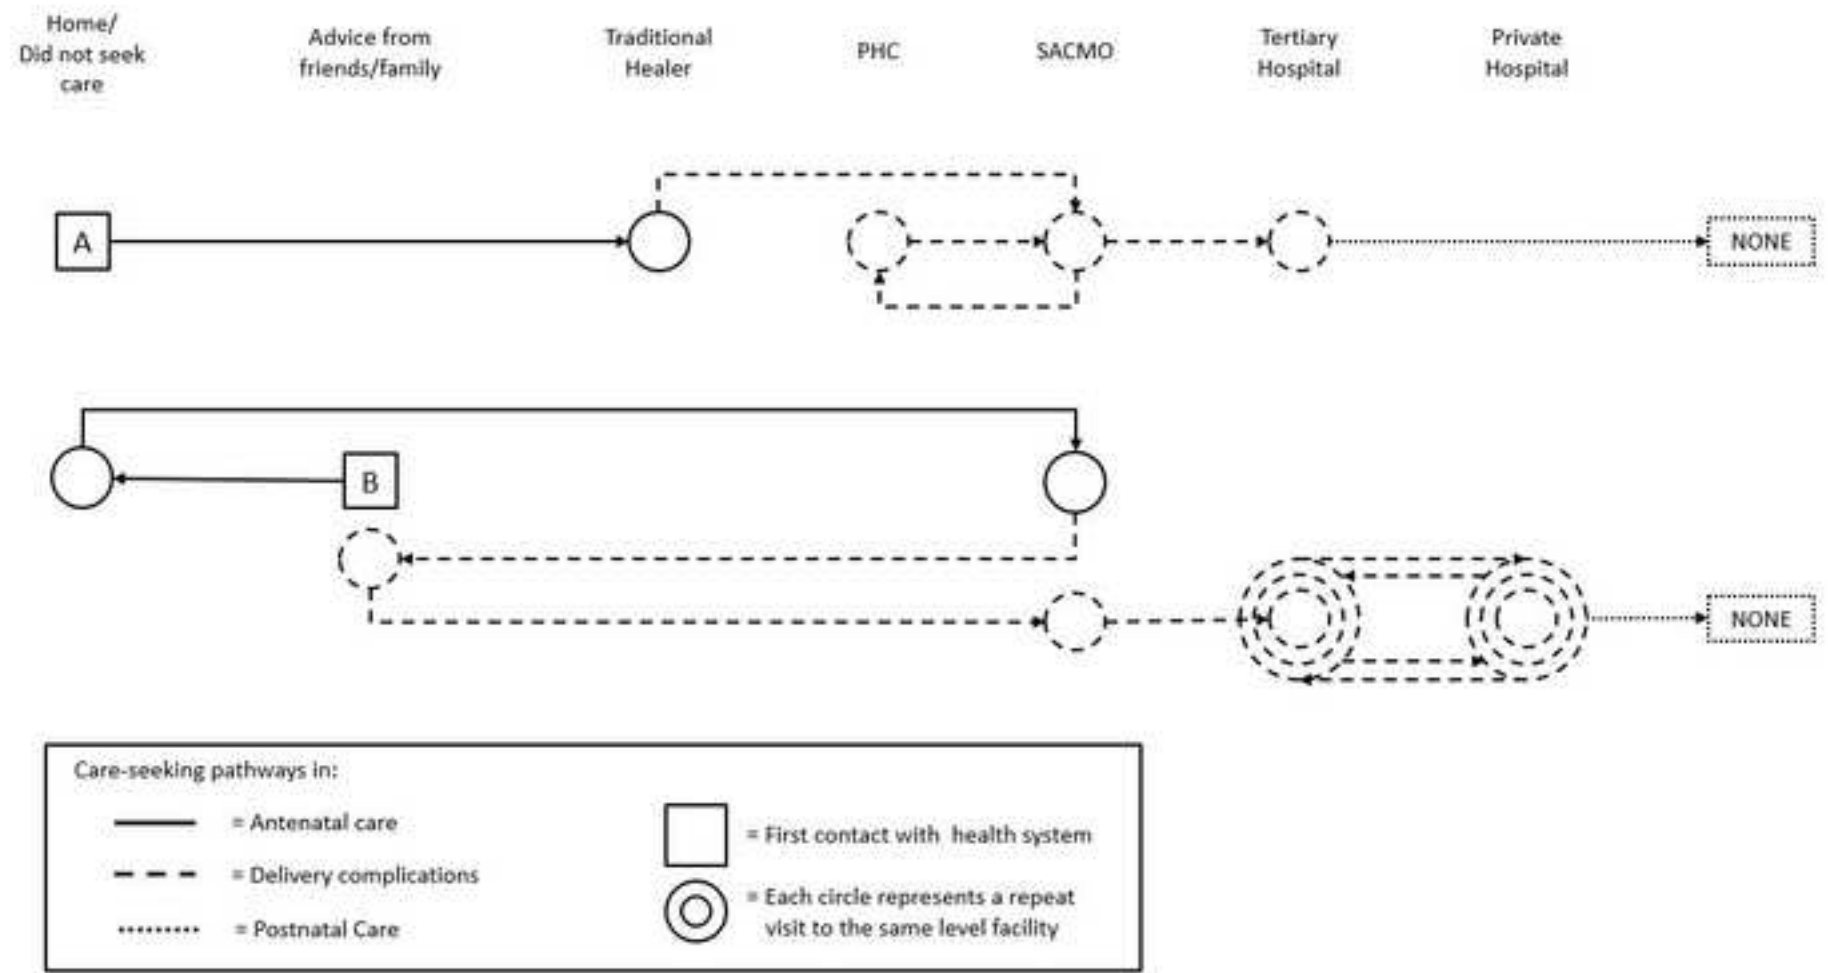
Home/ Did not seek care

Advice from friends/family

Traditional Healer

PHC

SACMO

Tertiary Hospital

Private Hospital

A

NONE

B

NONE

Care-seeking pathways in:

= Antenatal care

= Delivery complications

= Postnatal Care

= First contact with health system

= Each circle represents a repeat visit to the same level facility